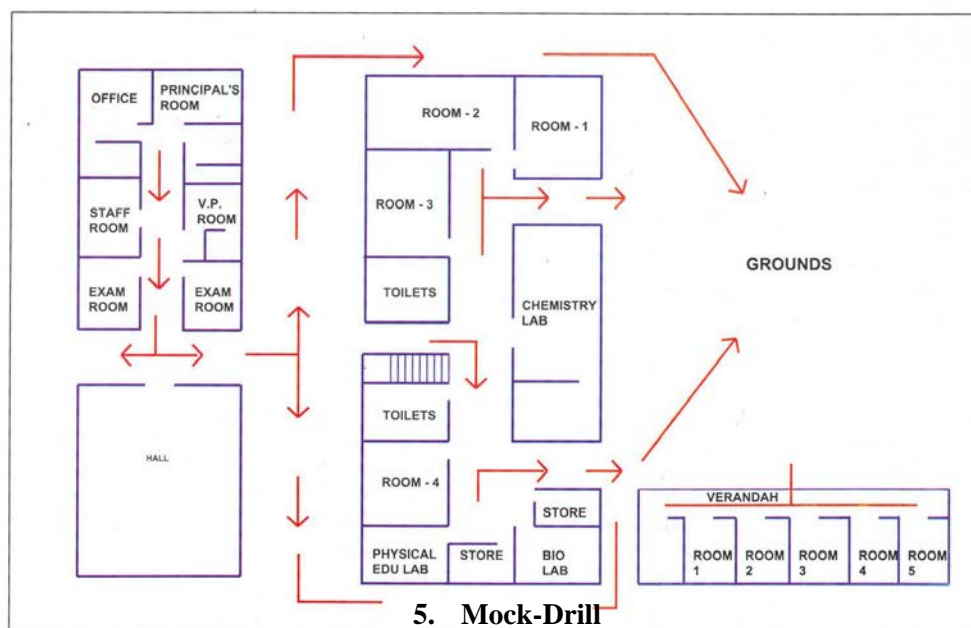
OFFICE
PRINCIPAL'S ROOM
STAFF ROOM
V.P. ROOM
EXAM ROOM
EXAM ROOM
HALL
ROOM - 2
ROOM - 1
ROOM - 3
TOILETS
CHEMISTRY LAB
TOILETS
ROOM - 4
STORE
PHYSICAL EDU LAB
STORE
BIO LAB
GROUNDS
VERANDAH
ROOM 1
ROOM 2
ROOM 3
ROOM 4
ROOM 5

5. Mock-Drill